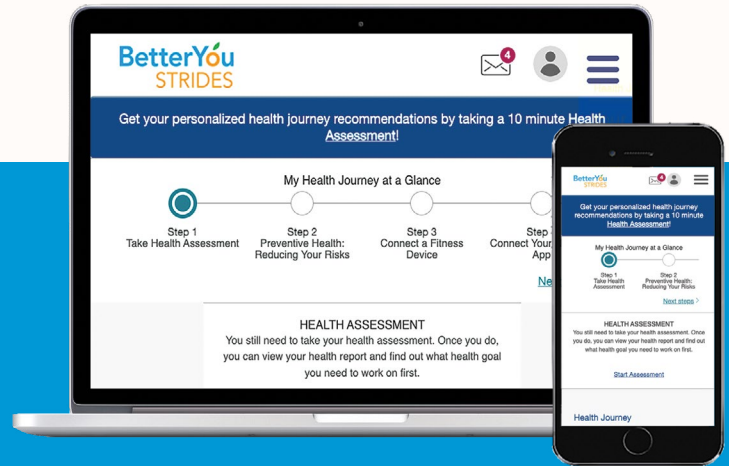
BetterYou STRIDES

4

Get your personalized health journey recommendations by taking a 10 minute Health Assessment!

My Health Journey at a Glance

Step 1
Take Health Assessment

Step 2
Preventive Health: Reducing Your Risks

Step 3
Connect a Fitness Device

Step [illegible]
Connect Your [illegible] App

Ne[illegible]

HEALTH ASSESSMENT
You still need to take your health assessment. Once you do, you can view your health report and find out what health goal you need to work on first.

BetterYou STRIDES

4

Get your personalized health journey recommendations by taking a 10 minute Health Assessment!

My Health Journey at a Glance

Step 1
Take Health Assessment

Step 2
Preventive Health: Reducing Your Risks

Next steps >

HEALTH ASSESSMENT
You still need to take your health assessment. Once you do, you can view your health report and find out what health goal you need to work on first.

Start Assessment

Health Journey